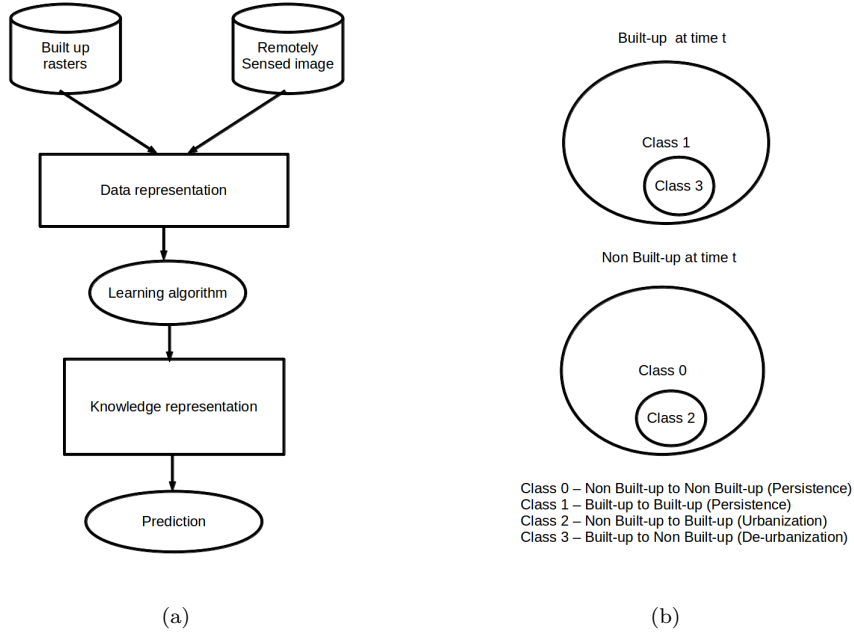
Built up rasters

Remotely Sensed image

Data representation

Learning algorithm

Knowledge representation

Prediction

(a)

Built-up at time t

Class 1

Class 3

Non Built-up at time t

Class 0

Class 2

Class 0 – Non Built-up to Non Built-up (Persistence)
Class 1 – Built-up to Built-up (Persistence)
Class 2 – Non Built-up to Built-up (Urbanization)
Class 3 – Built-up to Non Built-up (De-urbanization)

(b)